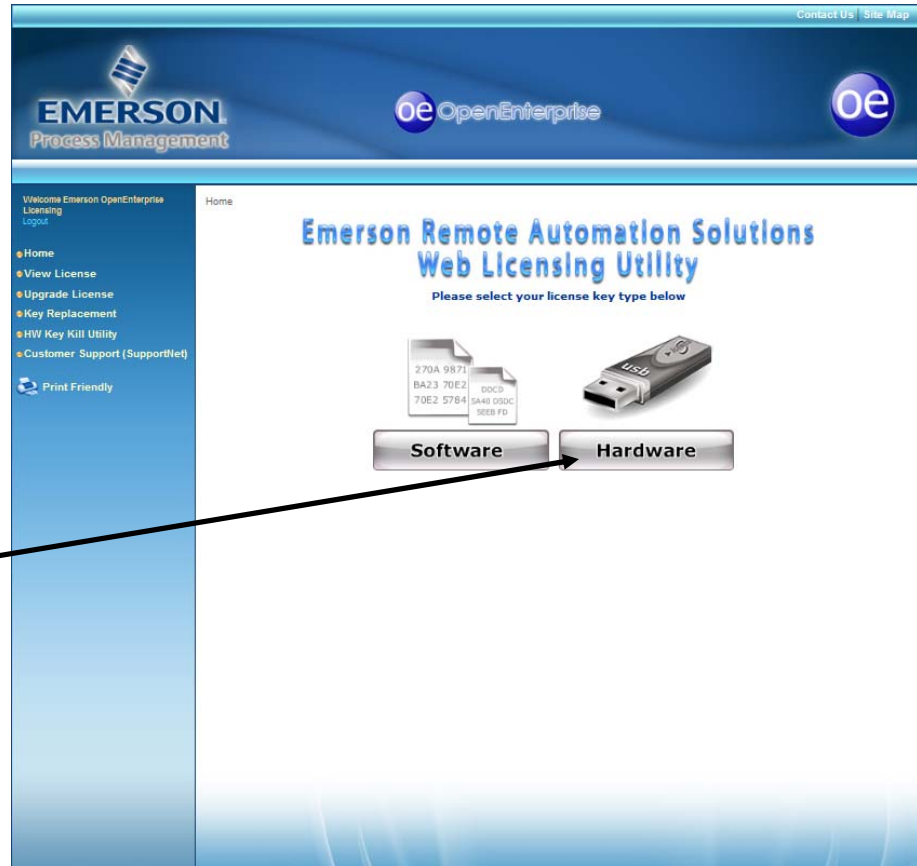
Contact Us | Site Map

EMERSON.
Process Management

oe OpenEnterprise

oe

Welcome Emerson OpenEnterprise Licensing
Logout

Home
View License
Upgrade License
Key Replacement
HW Key Kill Utility
Customer Support (SupportNet)

Print Friendly

Home

Emerson Remote Automation Solutions
Web Licensing Utility

Please select your license key type below

270A 9871
BA23 70E2
70E2 5784

D0CD
5A48 D5DC
5EEB FD

usb

Software

Hardware